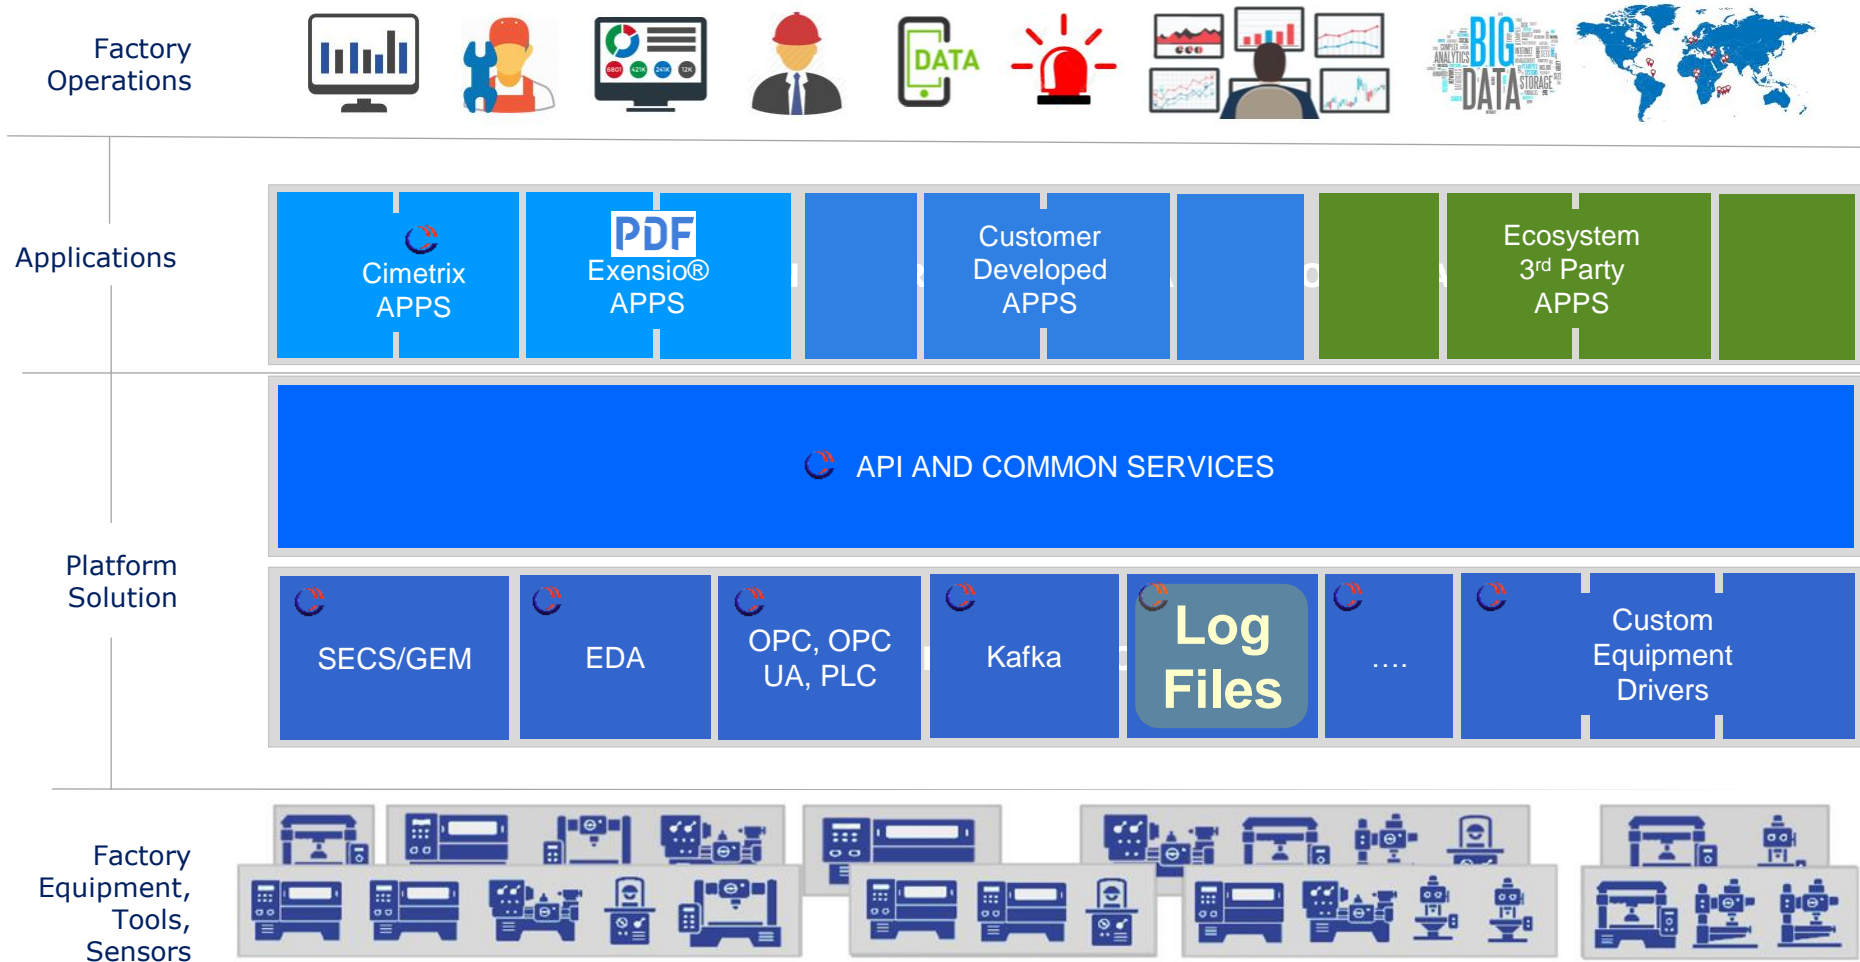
Factory Operations

DATA

BIG DATA

Applications

Cimetrix APPS

PDF Exensio® APPS

Customer Developed APPS

Ecosystem 3$^{rd}$ Party APPS

API AND COMMON SERVICES

Platform Solution

SECS/GEM

EDA

OPC, OPC UA, PLC

Kafka

Log Files

….

Custom Equipment Drivers

Factory Equipment, Tools, Sensors